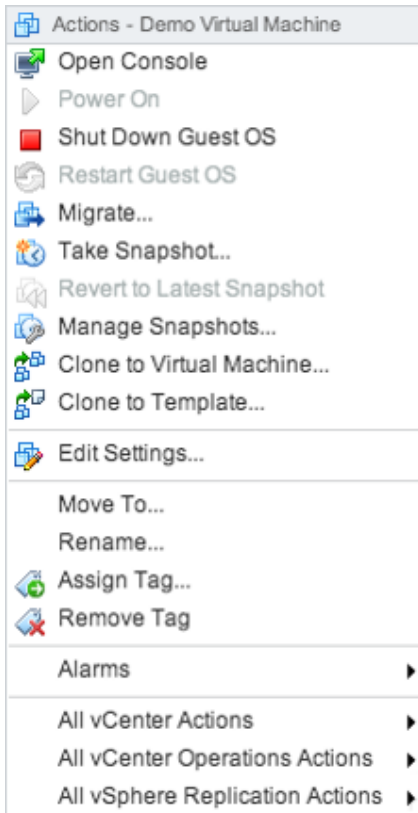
Actions - Demo Virtual Machine
Open Console
Power On
Shut Down Guest OS
Restart Guest OS
Migrate...
Take Snapshot...
Revert to Latest Snapshot
Manage Snapshots...
Clone to Virtual Machine...
Clone to Template...

Edit Settings...

Move To...
Rename...
Assign Tag...
Remove Tag

Alarms

All vCenter Actions
All vCenter Operations Actions
All vSphere Replication Actions